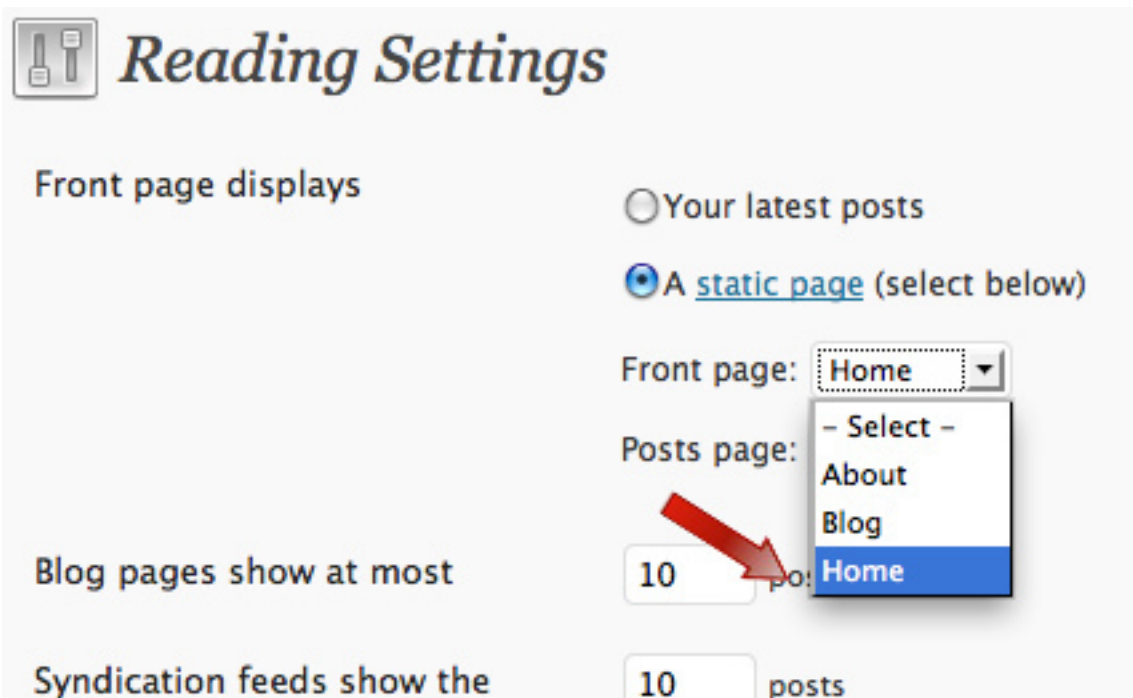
Reading Settings

Front page displays

Your latest posts

A static page (select below)

Front page: Home

- Select -
About
Blog
Home

Posts page:

Blog pages show at most 10 pos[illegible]

Syndication feeds show the 10 posts